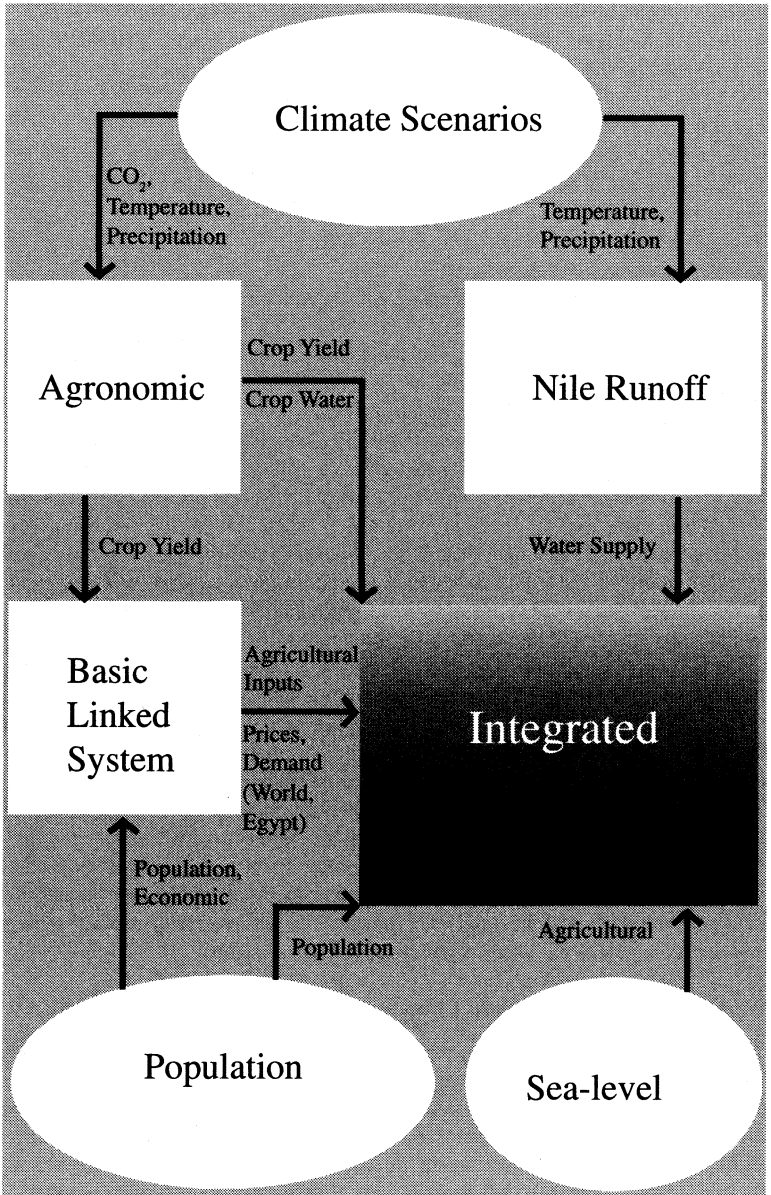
Climate Scenarios

$CO_2$, Temperature, Precipitation

Temperature, Precipitation

Agronomic

Crop Yield

Crop Water

Nile Runoff

Crop Yield

Water Supply

Basic Linked System

Agricultural Inputs

Prices, Demand (World, Egypt)

Integrated

Population, Economic

Population

Agricultural

Population

Sea-level